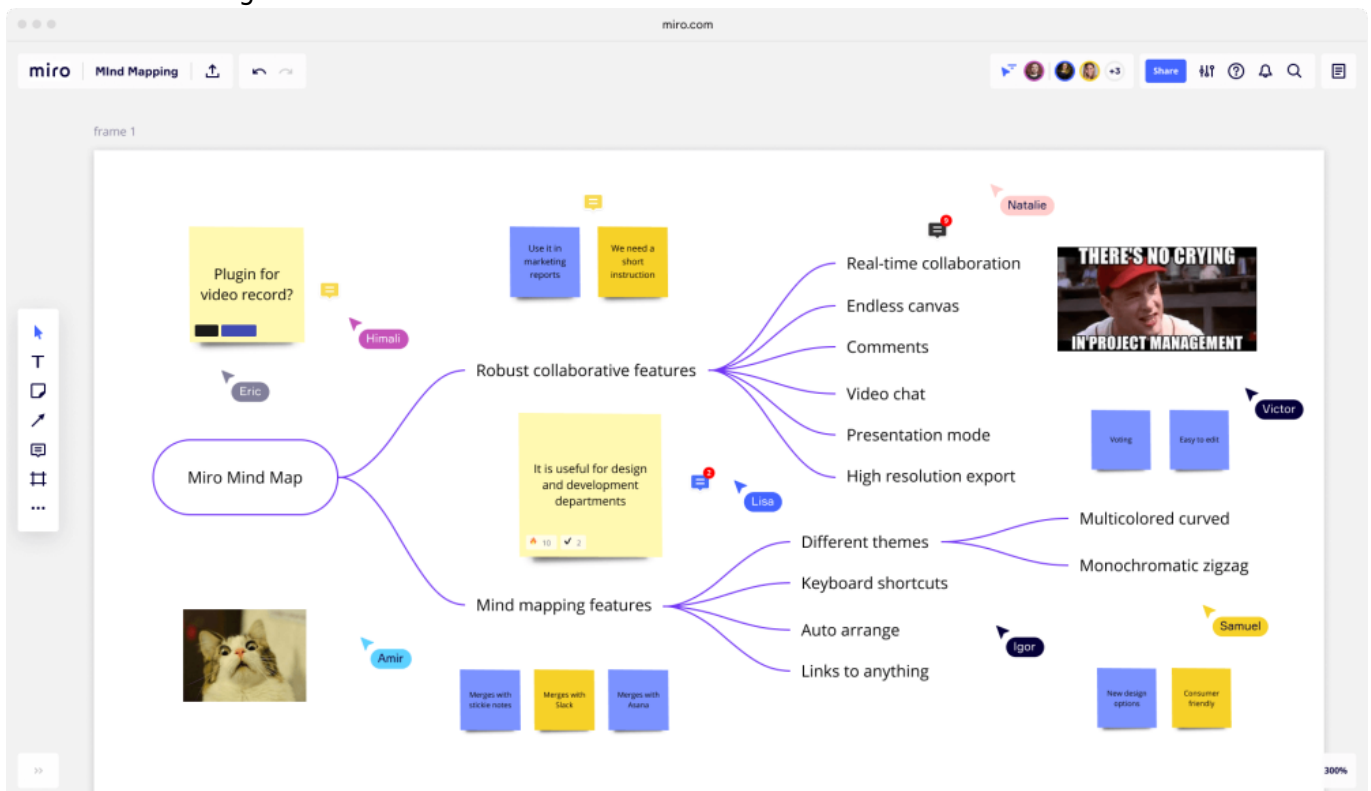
miro.com

miro | MInd Mapping

+3 Share

frame 1

Plugin for video record?

Himali

Eric

Use it in marketing reports

We need a short instruction

Natalie

9

Real-time collaboration

Endless canvas

Comments

Video chat

Presentation mode

High resolution export

THERE'S NO CRYING IN PROJECT MANAGEMENT

Victor

Voting

Easy to edit

Robust collaborative features

Miro Mind Map

It is useful for design and development departments

10 2

2

Lisa

Different themes

Keyboard shortcuts

Auto arrange

Links to anything

Multicolored curved

Monochromatic zigzag

Mind mapping features

Amir

Merges with stickie notes

Merges with Slack

Merges with Asana

Igor

Samuel

New design options

Consumer friendly

»

300%